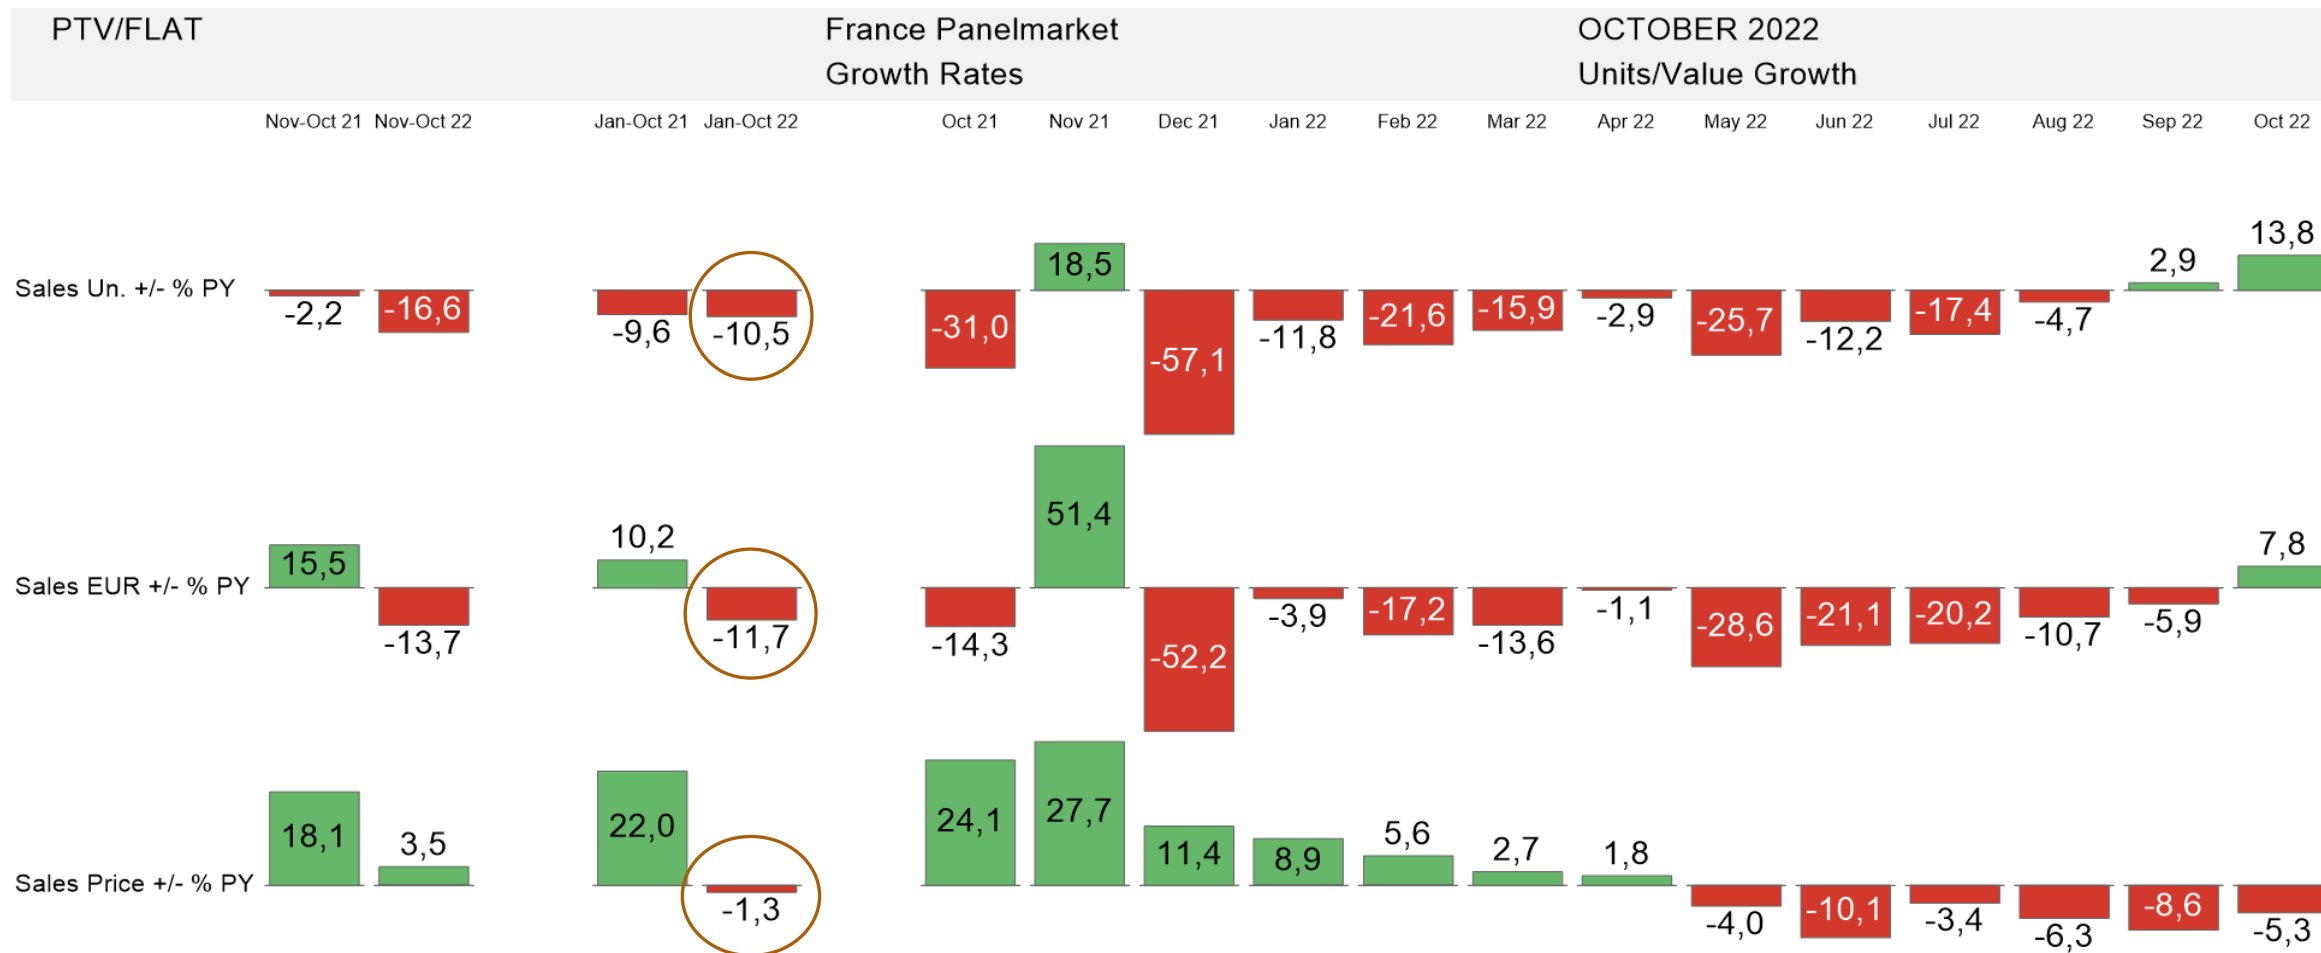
PTV/FLAT

France Panelmarket
Growth Rates

OCTOBER 2022
Units/Value Growth

| | Nov-Oct 21 | Nov-Oct 22 | Jan-Oct 21 | Jan-Oct 22 | Oct 21 | Nov 21 | Dec 21 | Jan 22 | Feb 22 | Mar 22 | Apr 22 | May 22 | Jun 22 | Jul 22 | Aug 22 | Sep 22 | Oct 22 |
|---|---|---|---|---|---|---|---|---|---|---|---|---|---|---|---|---|---|
| Sales Un. +/- % PY | -2,2 | -16,6 | -9,6 | -10,5 | -31,0 | 18,5 | -57,1 | -11,8 | -21,6 | -15,9 | -2,9 | -25,7 | -12,2 | -17,4 | -4,7 | 2,9 | 13,8 |
| Sales EUR +/- % PY | 15,5 | -13,7 | 10,2 | -11,7 | -14,3 | 51,4 | -52,2 | -3,9 | -17,2 | -13,6 | -1,1 | -28,6 | -21,1 | -20,2 | -10,7 | -5,9 | 7,8 |
| Sales Price +/- % PY | 18,1 | 3,5 | 22,0 | -1,3 | 24,1 | 27,7 | 11,4 | 8,9 | 5,6 | 2,7 | 1,8 | -4,0 | -10,1 | -3,4 | -6,3 | -8,6 | -5,3 |